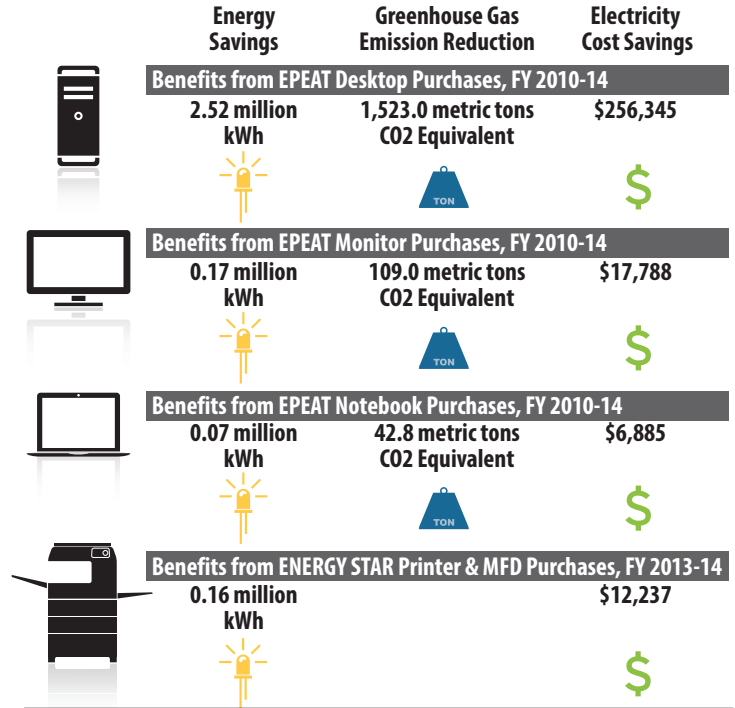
| Energy Savings | Greenhouse Gas Emission Reduction | Electricity Cost Savings |
|---|---|---|

Benefits from EPEAT Desktop Purchases, FY 2010-14

| 2.52 million kWh | 1,523.0 metric tons CO2 Equivalent | $256,345 |
|---|---|---|

TON

$

Benefits from EPEAT Monitor Purchases, FY 2010-14

| 0.17 million kWh | 109.0 metric tons CO2 Equivalent | $17,788 |
|---|---|---|

TON

$

Benefits from EPEAT Notebook Purchases, FY 2010-14

| 0.07 million kWh | 42.8 metric tons CO2 Equivalent | $6,885 |
|---|---|---|

TON

$

Benefits from ENERGY STAR Printer & MFD Purchases, FY 2013-14

| 0.16 million kWh | | $12,237 |
|---|---|---|

$